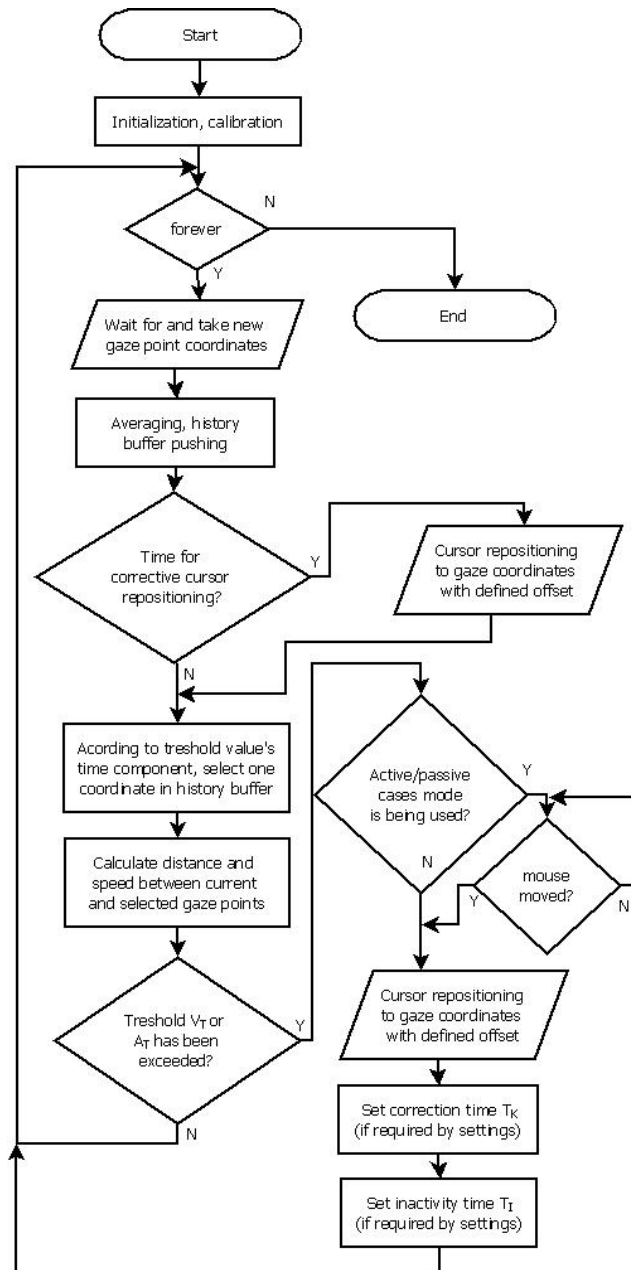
Start

Initialization, calibration

forever

N

Y

End

Wait for and take new gaze point coordinates

Averaging, history buffer pushing

Time for corrective cursor repositioning?

Y

Cursor repositioning to gaze coordinates with defined offset

N

Acording to treshold value's time component, select one coordinate in history buffer

Active/passive cases mode is being used?

Y

N

mouse moved?

Y

N

Calculate distance and speed between current and selected gaze points

Treshold $V_T$ or $A_T$ has been exceeded?

Y

N

Cursor repositioning to gaze coordinates with defined offset

Set correction time $T_K$ (if required by settings)

Set inactivity time $T_I$ (if required by settings)